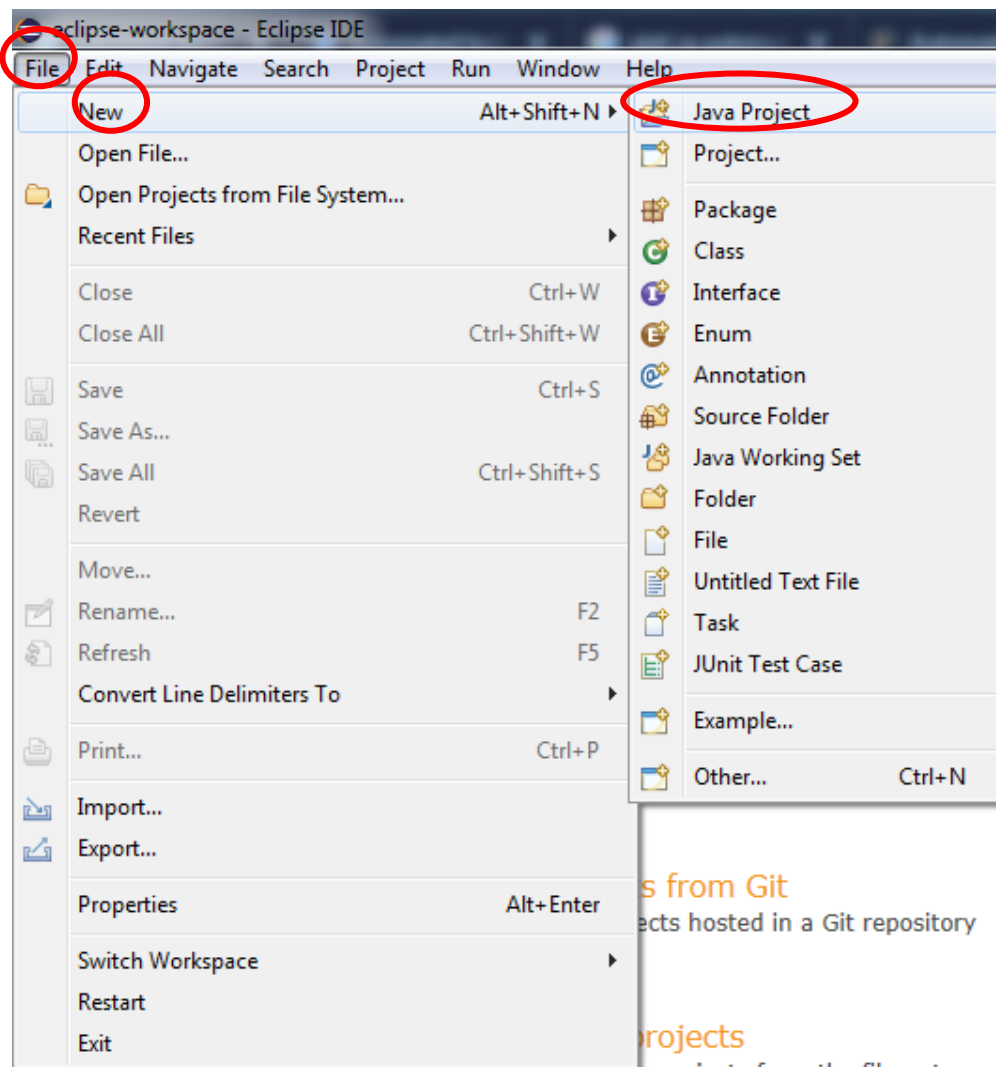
eclipse-workspace - Eclipse IDE

File Edit Navigate Search Project Run Window Help

New Alt+Shift+N
Open File...
Open Projects from File System...
Recent Files

Close Ctrl+W
Close All Ctrl+Shift+W

Save Ctrl+S
Save As...
Save All Ctrl+Shift+S
Revert

Move...
Rename... F2
Refresh F5
Convert Line Delimiters To

Print... Ctrl+P

Import...
Export...

Properties Alt+Enter

Switch Workspace
Restart
Exit

Java Project
Project...

Package
Class
Interface
Enum
Annotation
Source Folder
Java Working Set
Folder
File
Untitled Text File
Task
JUnit Test Case

Example...

Other... Ctrl+N

s from Git
ects hosted in a Git repository

projects